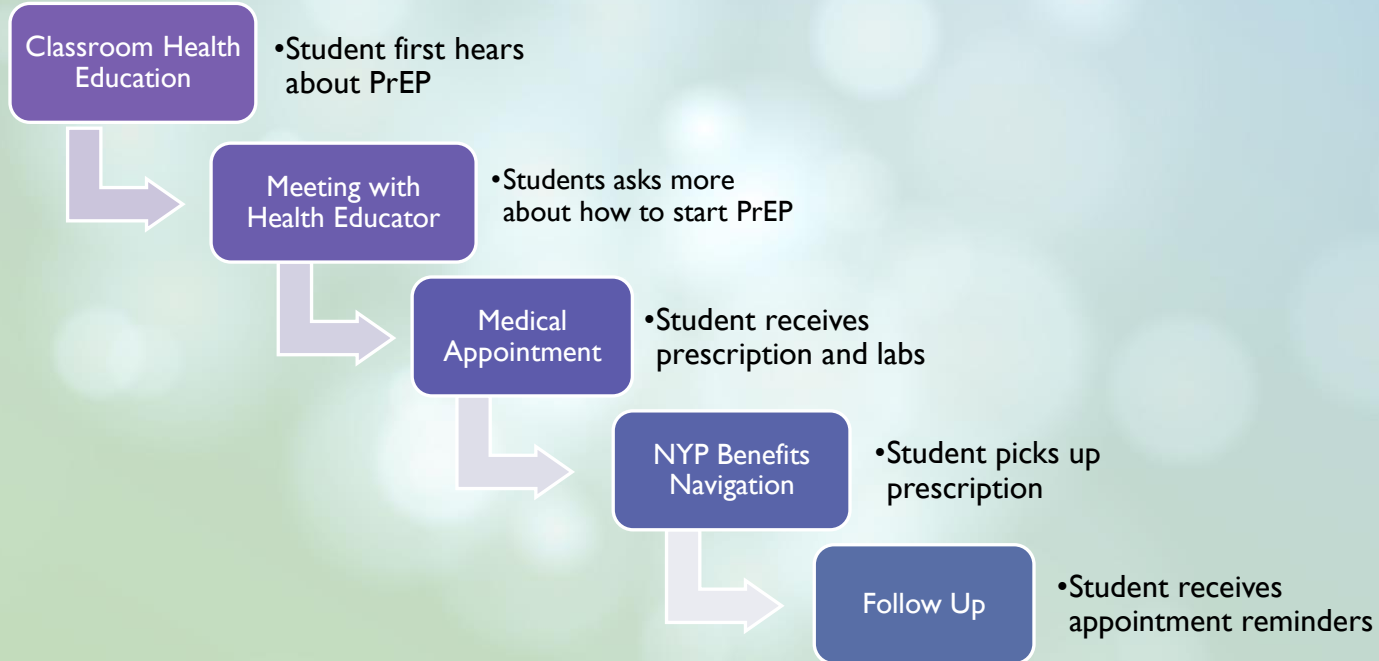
Classroom Health Education

•Student first hears about PrEP

Meeting with Health Educator

•Students asks more about how to start PrEP

Medical Appointment

•Student receives prescription and labs

NYP Benefits Navigation

•Student picks up prescription

Follow Up

•Student receives appointment reminders